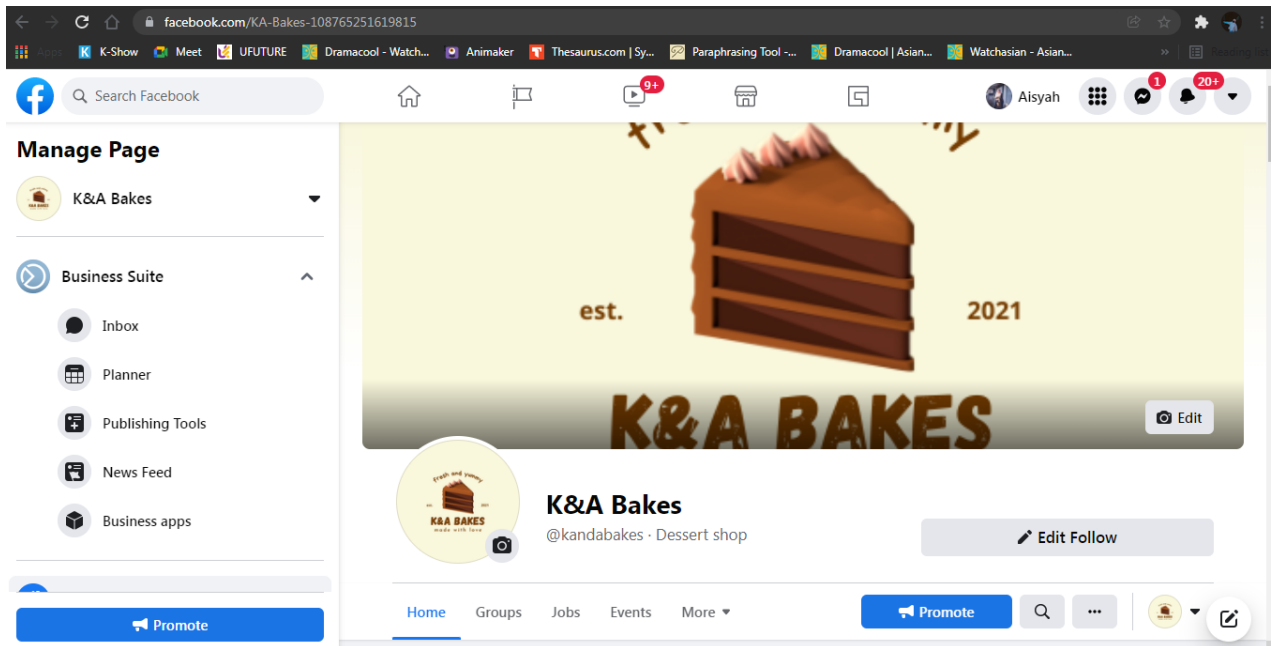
facebook.com/KA-Bakes-108765251619815

Apps K-Show Meet UFUTURE Dramacool - Watch... Animaker Thesaurus.com | Sy... Paraphrasing Tool -... Dramacool | Asian... Watchasian - Asian... » Reading list

Search Facebook

9+

Aisyah 1 20+

Manage Page

K&A Bakes

Business Suite

Inbox

Planner

Publishing Tools

News Feed

Business apps

Promote

est. 2021

K&A BAKES

Edit

fresh and yummy
est. 2021
K&A BAKES
made with love

K&A Bakes

@kandabakes · Dessert shop

Edit Follow

Home Groups Jobs Events More

Promote